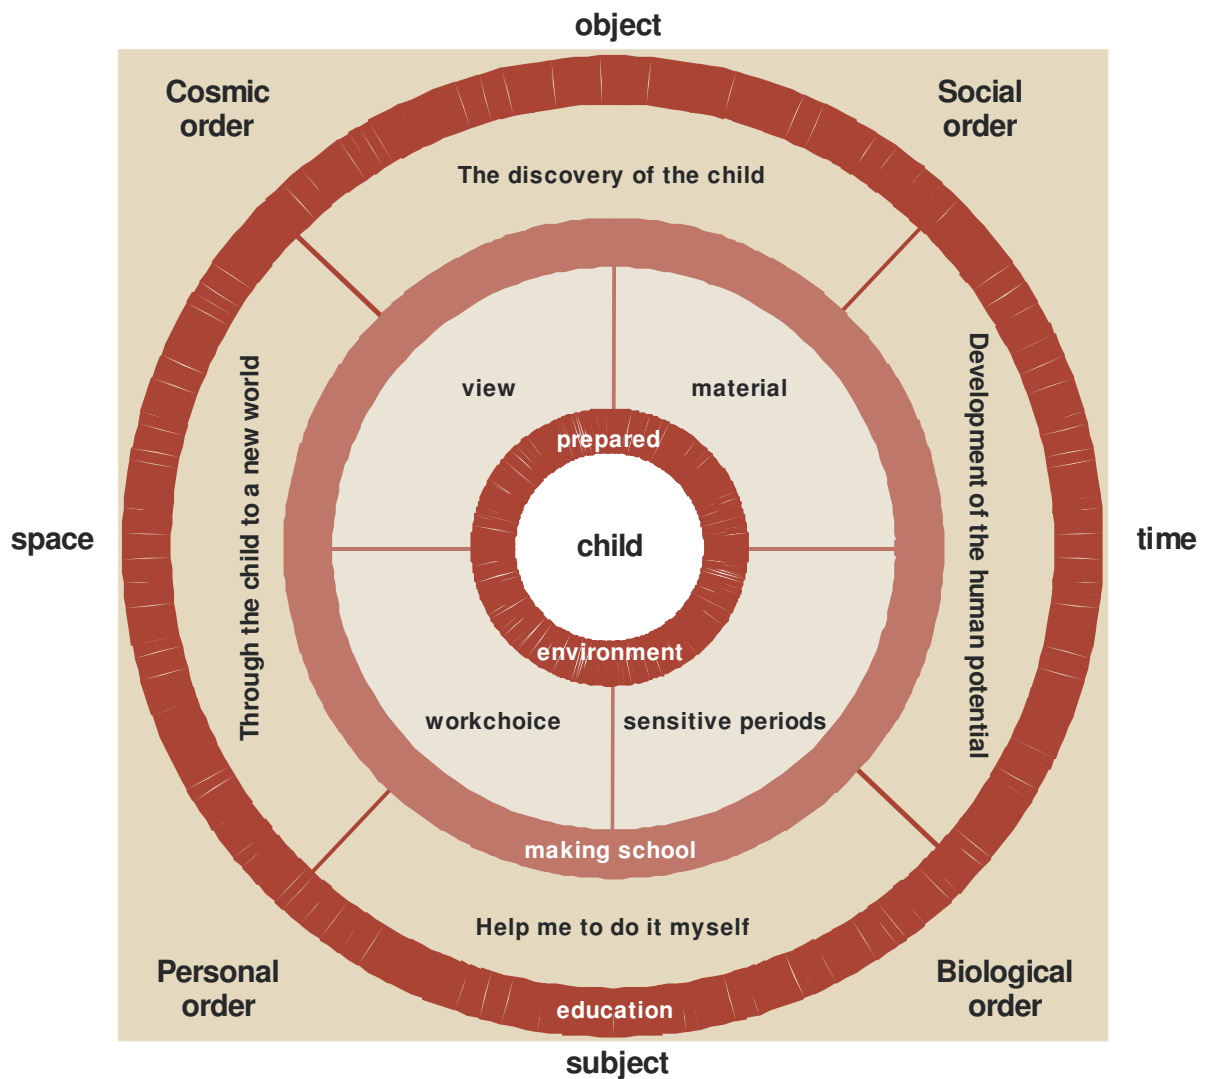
object

Cosmic order

Social order

The discovery of the child

Through the child to a new world

Development of the human potential

view

material

prepared

space

child

time

environment

workchoice

sensitive periods

making school

Help me to do it myself

Personal order

Biological order

education

subject